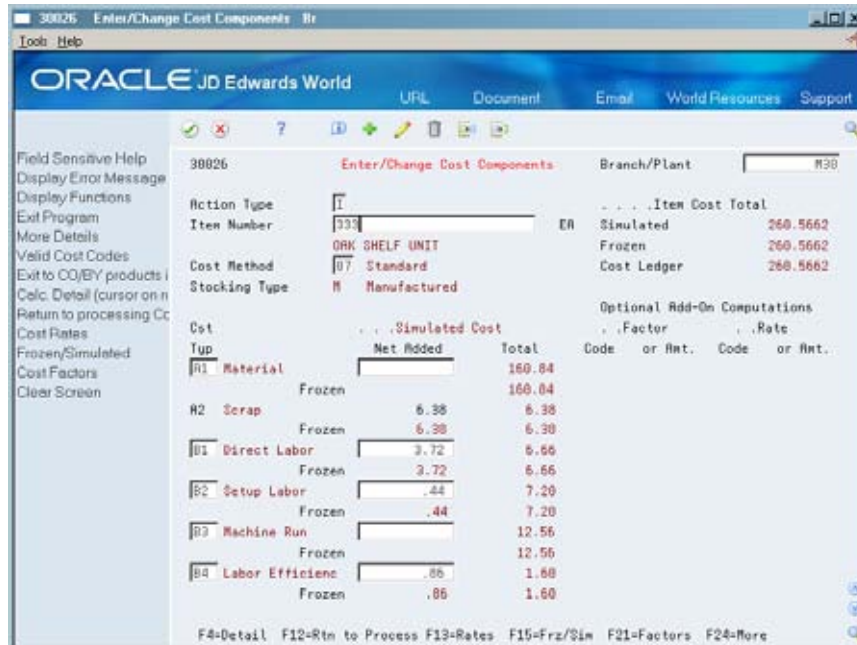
30026 Enter/Change Cost Components Rr

Tools Help

ORACLE JD Edwards World

URL Document Email World Resources Support

Field Sensitive Help
Display Error Message
Display Functions
Exit Program
More Details
Valid Cost Codes
Exit to CO/BY products i
Calc. Detail (cursor on n
Return to processing Cc
Cost Rates
Frozen/Simulated
Cost Factors
Clear Screen

30026 Enter/Change Cost Components Branch/Plant M30

Action Type I
Item Number 333 EA
OAK SHELF UNIT
Cost Method 07 Standard
Stocking Type M Manufactured

. . . . Item Cost Total
Simulated 260.5662
Frozen 260.5662
Cost Ledger 260.5662

Optional Add-On Computations

| Cst Typ | | . . . Simulated Cost Net Added | Total | . Factor Code | or Amt. | . Rate Code | or Amt. |
|---|---|---|---|---|---|---|---|
| A1 | Material | | 160.84 | | | | |
| | Frozen | | 160.84 | | | | |
| A2 | Scrap | 6.38 | 6.38 | | | | |
| | Frozen | 6.38 | 6.38 | | | | |
| B1 | Direct Labor | 3.72 | 6.66 | | | | |
| | Frozen | 3.72 | 6.66 | | | | |
| B2 | Setup Labor | .44 | 7.20 | | | | |
| | Frozen | .44 | 7.20 | | | | |
| B3 | Machine Run | | 12.56 | | | | |
| | Frozen | | 12.56 | | | | |
| B4 | Labor Efficienc | .86 | 1.60 | | | | |
| | Frozen | .86 | 1.60 | | | | |

F4=Detail F12=Rtn to Process F13=Rates F15=Frz/Sim F21=Factors F24=More